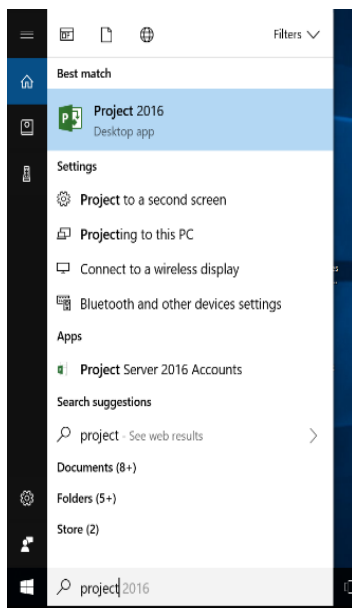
Filters

Best match

Project 2016
Desktop app

Settings

Project to a second screen

Projecting to this PC

Connect to a wireless display

Bluetooth and other devices settings

Apps

Project Server 2016 Accounts

Search suggestions

project - See web results

Documents (8+)

Folders (5+)

Store (2)

project 2016